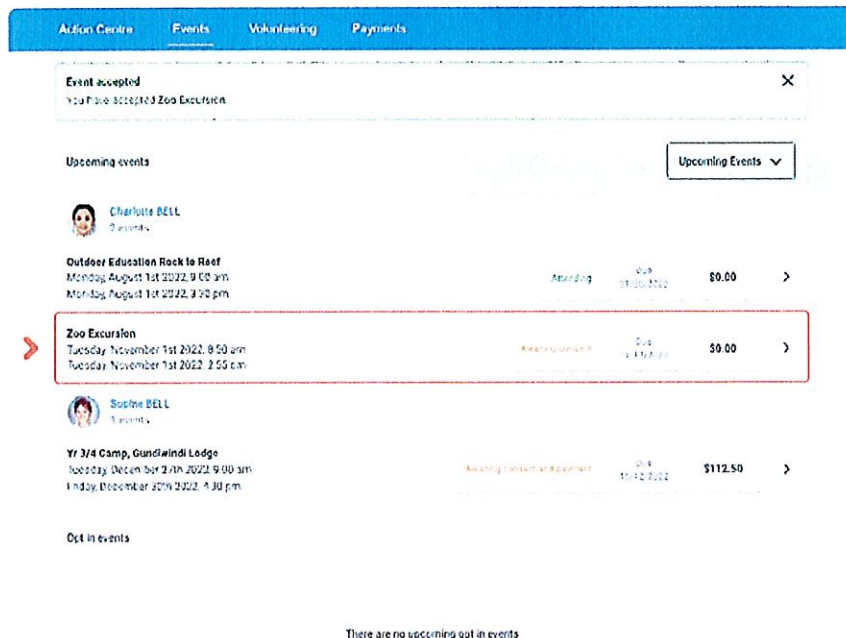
Action Centre Events Volunteering Payments

Event accepted
You have accepted Zoo Excursion

Upcoming events

Upcoming Events

Charlotte BELL
2 events

Outdoor Education Rock to Reef
Monday August 1st 2022, 9:00 am
Monday August 1st 2022, 3:30 pm

Attending

Due
01/08/2022

$0.00

Zoo Excursion
Tuesday November 1st 2022, 8:50 am
Tuesday November 1st 2022, 2:55 pm

Awaiting consent

Due
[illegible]

$0.00

Sophie BELL
1 events

Yr 3/4 Camp, Gundiwindi Lodge
Tuesday December 27th 2022, 9:00 am
Friday December 30th 2022, 4:30 pm

Awaiting consent and payment

Due
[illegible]

$112.50

Opt in events

There are no upcoming opt in events